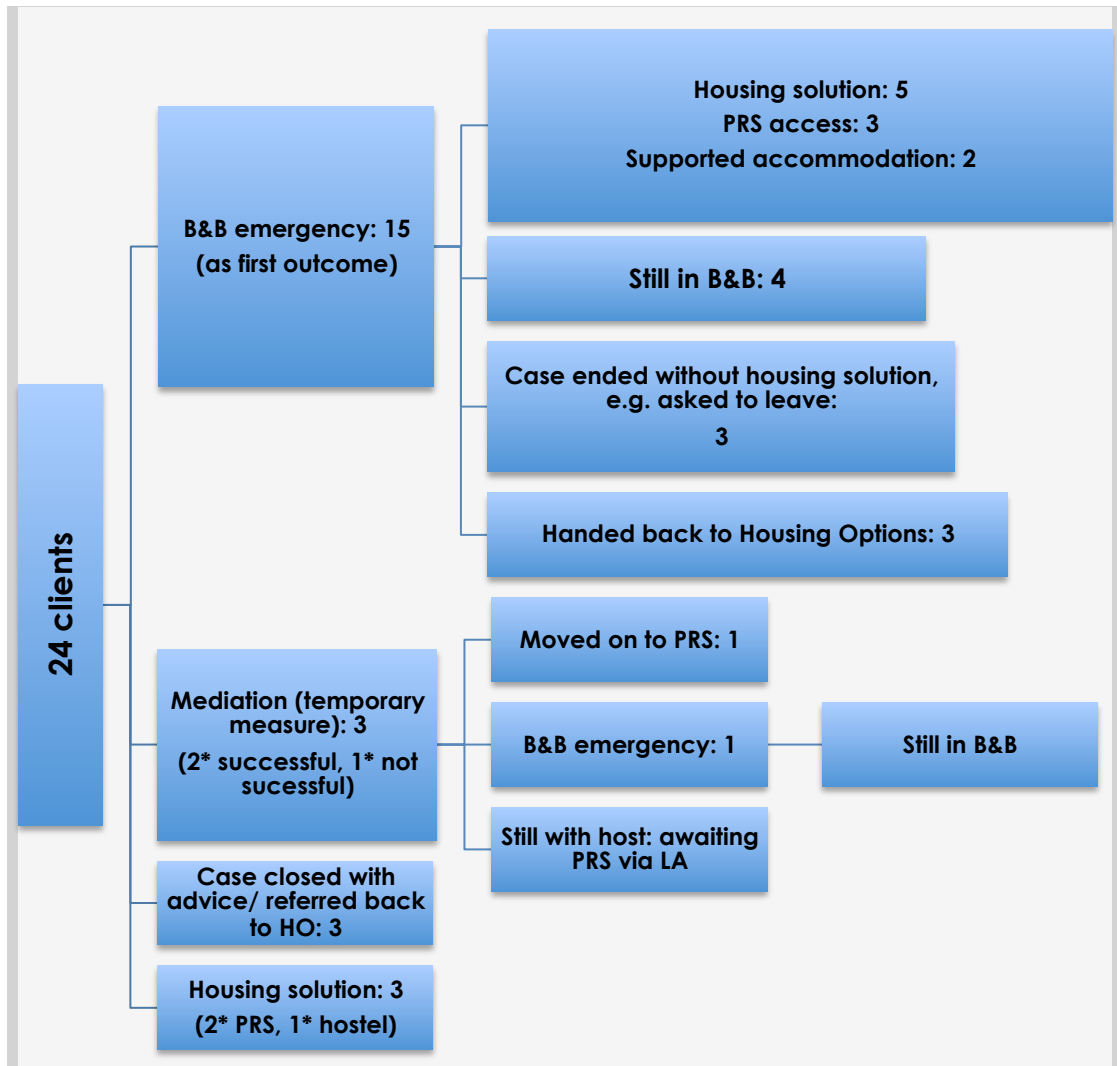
24 clients

B&B emergency: 15
(as first outcome)

Housing solution: 5
PRS access: 3
Supported accommodation: 2

Still in B&B: 4

Case ended without housing solution, e.g. asked to leave:
3

Handed back to Housing Options: 3

Mediation (temporary measure): 3
(2* successful, 1* not sucessful)

Moved on to PRS: 1

B&B emergency: 1

Still in B&B

Still with host: awaiting PRS via LA

Case closed with advice/ referred back to HO: 3

Housing solution: 3
(2* PRS, 1* hostel)